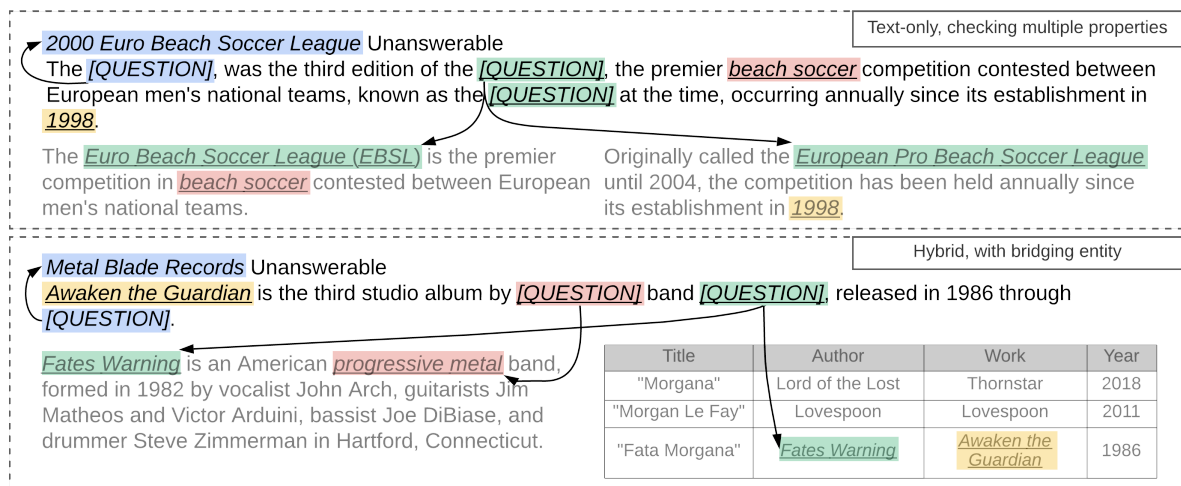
Text-only, checking multiple properties

2000 Euro Beach Soccer League Unanswerable

The [QUESTION], was the third edition of the [QUESTION], the premier beach soccer competition contested between European men's national teams, known as the [QUESTION] at the time, occurring annually since its establishment in 1998.

The Euro Beach Soccer League (EBSL) is the premier competition in beach soccer contested between European men's national teams.

Originally called the European Pro Beach Soccer League until 2004, the competition has been held annually since its establishment in 1998.

Hybrid, with bridging entity

Metal Blade Records Unanswerable

Awaken the Guardian is the third studio album by [QUESTION] band [QUESTION], released in 1986 through [QUESTION].

Fates Warning is an American progressive metal band, formed in 1982 by vocalist John Arch, guitarists Jim Matheos and Victor Arduini, bassist Joe DiBiase, and drummer Steve Zimmerman in Hartford, Connecticut.

| Title | Author | Work | Year |
|---|---|---|---|
| "Morgana" | Lord of the Lost | Thornstar | 2018 |
| "Morgan Le Fay" | Lovespoon | Lovespoon | 2011 |
| "Fata Morgana" | Fates Warning | Awaken the Guardian | 1986 |